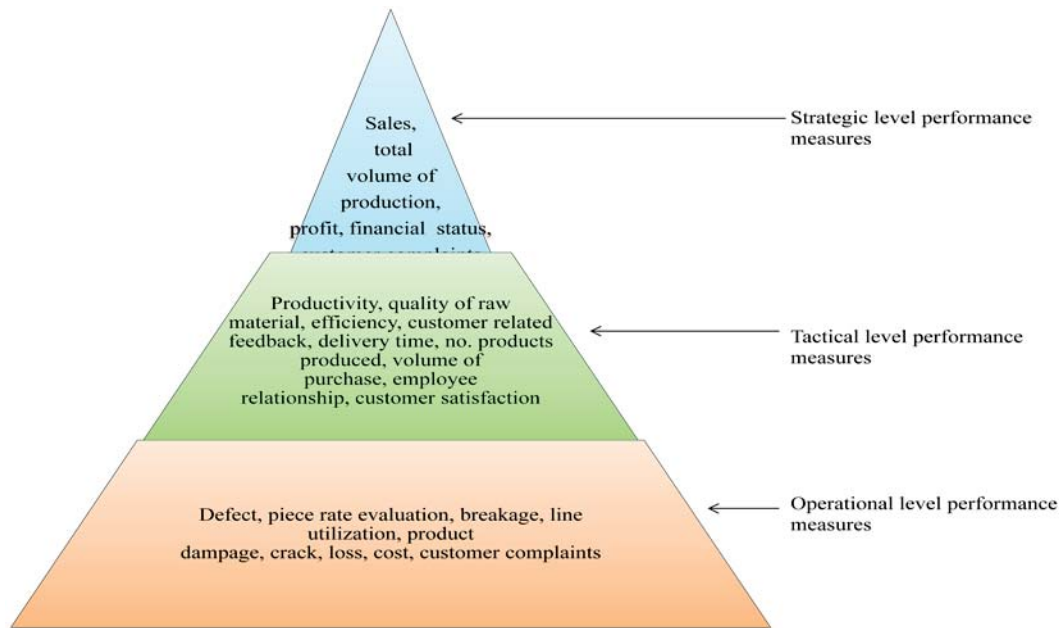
Sales, total volume of production, profit, financial status, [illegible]

Strategic level performance measures

Productivity, quality of raw material, efficiency, customer related feedback, delivery time, no. products produced, volume of purchase, employee relationship, customer satisfaction

Tactical level performance measures

Defect, piece rate evaluation, breakage, line utilization, product dampage, crack, loss, cost, customer complaints

Operational level performance measures